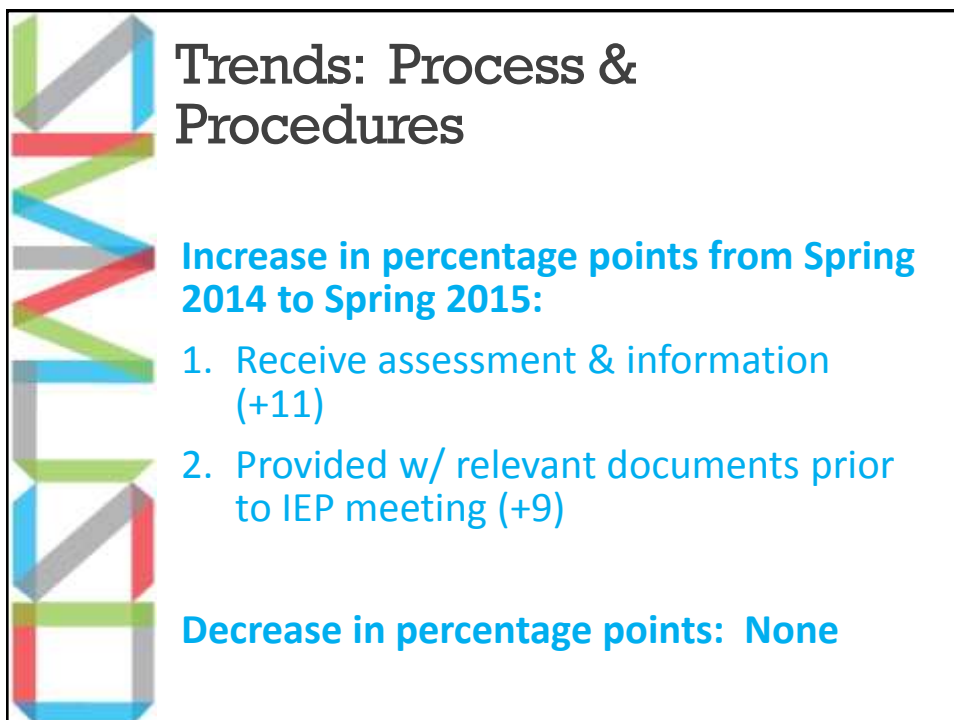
Trends: Process & Procedures

Increase in percentage points from Spring 2014 to Spring 2015:

1. Receive assessment & information (+11)
2. Provided w/ relevant documents prior to IEP meeting (+9)

Decrease in percentage points: None